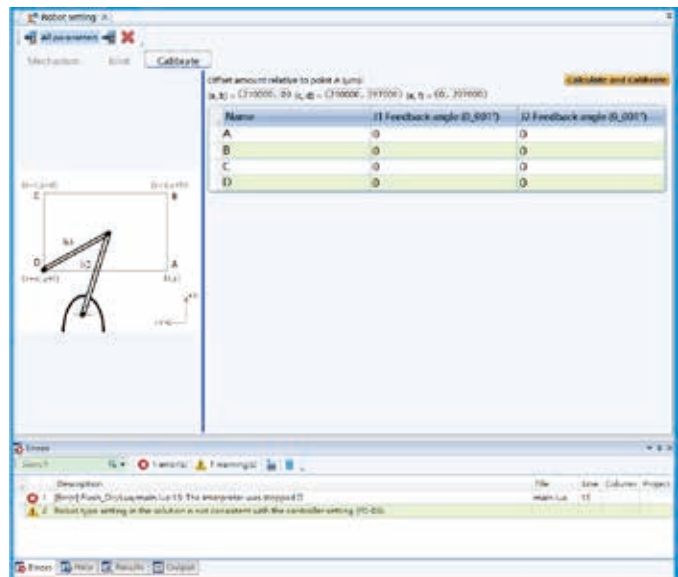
Robot setting ×

All parameters

Mechanism Limit Calibrate

Offset amount relative to point A (μm)

(a, b) = (210000, 0) (c, d) = (210000, 397000) (e, f) = (0, 397000)

Calculate and Calibrate

| Name | J1 Feedback angle (0.001°) | J2 Feedback angle (0.001°) |
|---|---|---|
| A | 0 | 0 |
| B | 0 | 0 |
| C | 0 | 0 |
| D | 0 | 0 |

(c+(c,d)) (b+(a,b))

C B

L1

D L2 A

(e+(e,f)) O(a)

Errors

Search 1 error(s) 1 warning(s)

Description File Line Column Project

1 [Error] Flash_Dry\ua\main.lua:15: The interpreter was stopped !! main.lua 15

2 Robot type setting in the solution is not consistent with the controller setting (YD-D0).

Errors Help Results Output